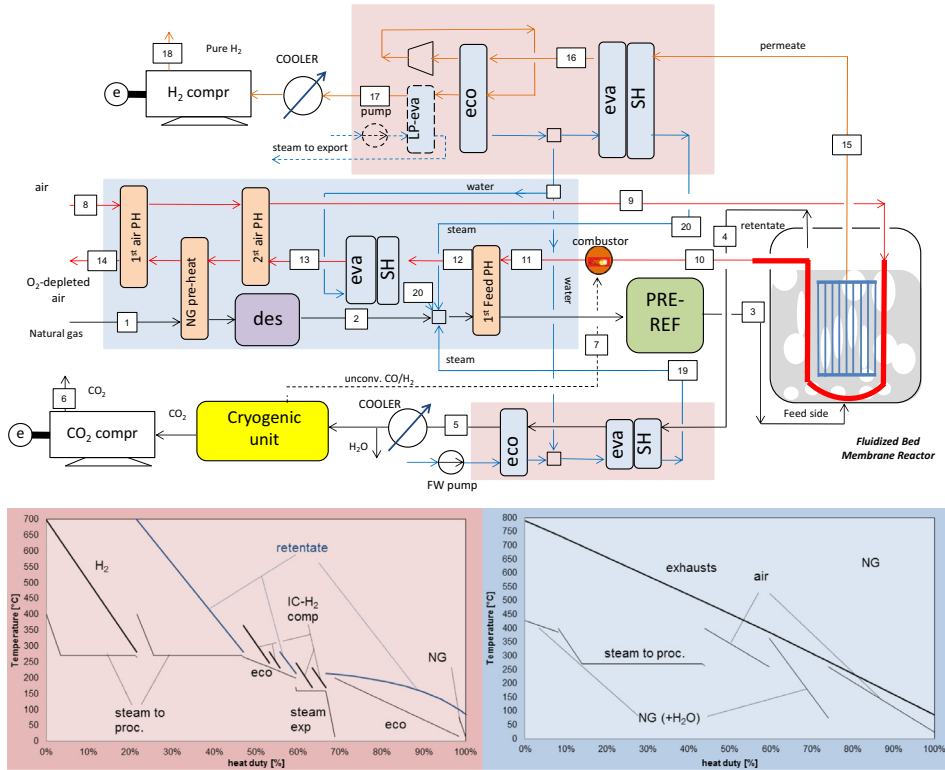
18
Pure $H_2$
e
$H_2$ compr
COOLER
17
pump
LP-eva
eco
16
eva
SH
permeate
15
steam to export
water
air
8
1st air PH
2nd air PH
9
retentate
20
4
steam
14
NG pre-heat
13
eva
SH
12
1st Feed PH
11
combustor
10
$O_2$-depleted air
20
water
Natural gas
1
des
2
PRE-REF
3
7
steam
19
unconv. CO/$H_2$
6
$CO_2$
$CO_2$
Cryogenic unit
COOLER
5
eco
eva
SH
e
$CO_2$ compr
$H_2O$
FW pump
Feed side
Fluidized Bed Membrane Reactor

Temperature [°C]
700
650
600
550
500
450
400
350
300
250
200
150
100
50
0
$H_2$
retentate
IC-$H_2$ comp
eco
NG
steam to proc.
steam exp
eco
0%
10%
20%
30%
40%
50%
60%
70%
80%
90%
100%
heat duty [%]

Temperature [°C]
800
750
700
650
600
550
500
450
400
350
300
250
200
150
100
50
0
exhausts
air
NG
steam to proc.
NG (+$H_2$O)
0%
10%
20%
30%
40%
50%
60%
70%
80%
90%
100%
heat duty [%]